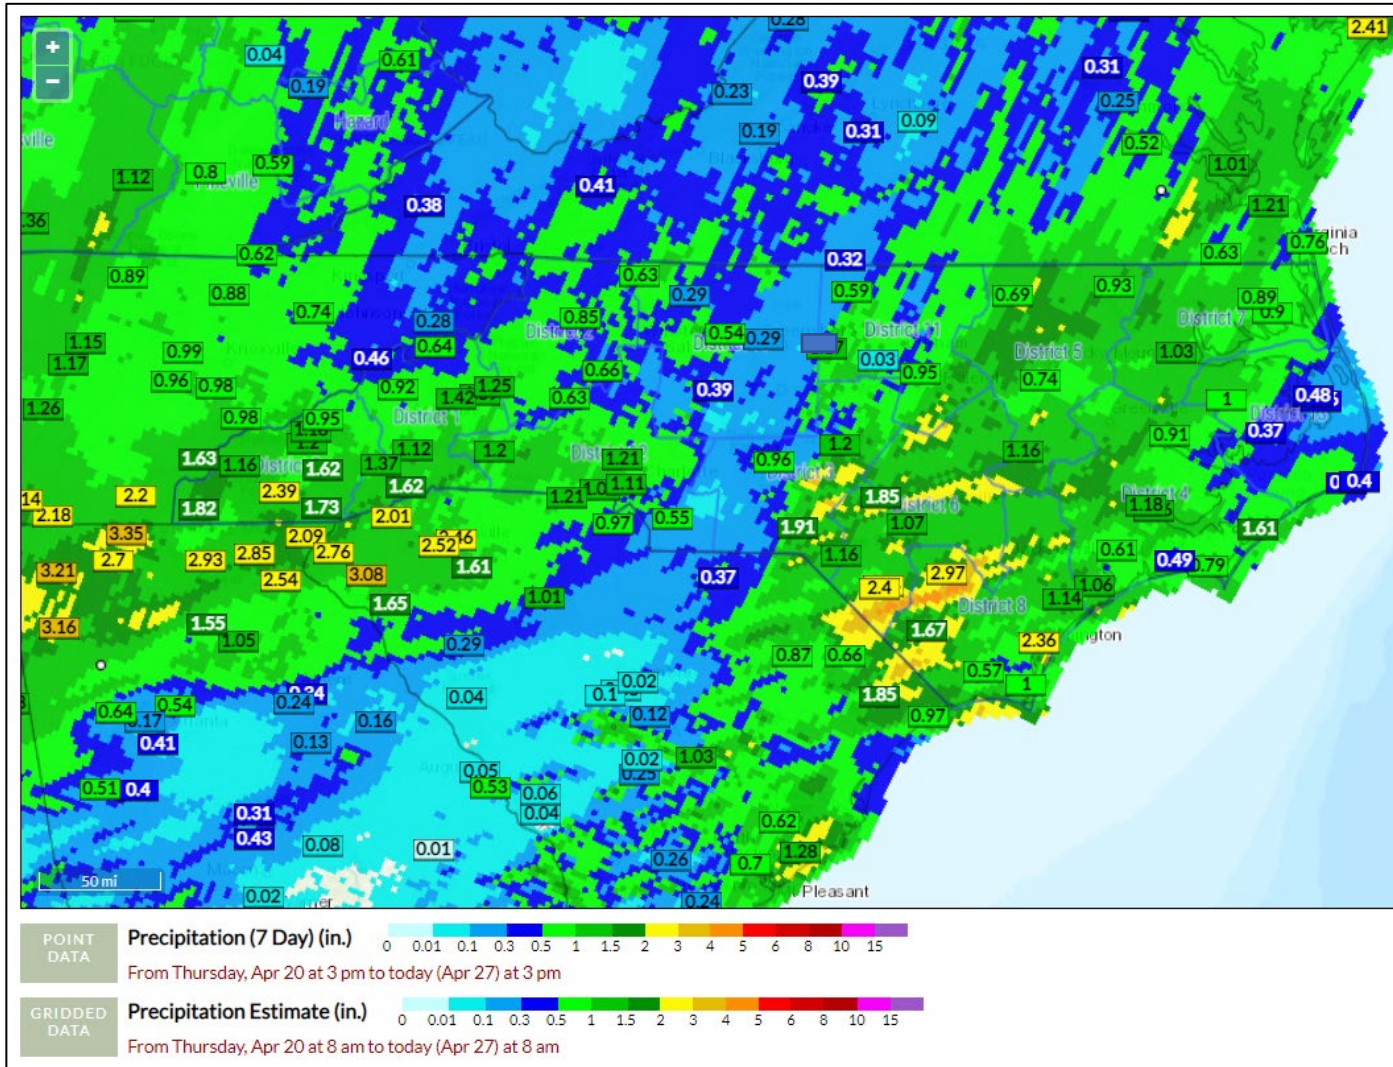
+
−
0.28
2.41
0.04
0.61
0.19
0.39
0.31
0.23
0.25
Hazard
0.19
0.31
0.09
0.52
ville
1.12
0.8
0.59
0.41
1.01
0.38
1.21
36
0.62
0.32
0.63
0.76
0.89
0.63
0.59
0.93
0.88
0.29
0.69
0.89
0.74
0.28
0.85
0.9
0.54
0.29
District 11
District 7
1.15
0.64
District 5
0.99
0.46
0.03
1.03
1.17
0.66
0.95
0.96
0.98
0.92
1.25
0.39
0.74
1.26
1.42
0.63
1
0.48
0.98
0.95
District 1
0.37
1.2
0.91
1.12
1.2
1.21
1.16
1.63
1.16
1.62
1.37
0.96
District 4
2.2
2.39
1.62
1.11
1.85
0 0.4
14
1.82
1.73
1.21
District 6
1.18
2.18
3.35
2.01
0.97
0.55
1.91
1.07
1.61
2.09
2.76
2.52
0.61
2.7
2.93
2.85
1.61
1.16
0.49
0.79
3.21
2.54
3.08
0.37
2.97
1.06
1.01
2.4
1.14
1.65
District 8
3.16
1.55
1.67
1.05
0.29
2.36
0.87
0.66
ington
0.57
0.02
1
0.24
0.1
0.04
0.64
0.54
1.85
0.17
0.12
0.97
0.41
0.16
0.13
0.02
1.03
0.23
0.05
0.51
0.4
0.53
0.06
0.31
0.04
0.62
0.43
0.08
0.01
1.28
0.26
0.7
50 mi
0.02
0.24
Pleasant
POINT DATA
Precipitation (7 Day) (in.)
0 0.01 0.1 0.3 0.5 1 1.5 2 3 4 5 6 8 10 15
From Thursday, Apr 20 at 3 pm to today (Apr 27) at 3 pm
GRIDDED DATA
Precipitation Estimate (in.)
0 0.01 0.1 0.3 0.5 1 1.5 2 3 4 5 6 8 10 15
From Thursday, Apr 20 at 8 am to today (Apr 27) at 8 am